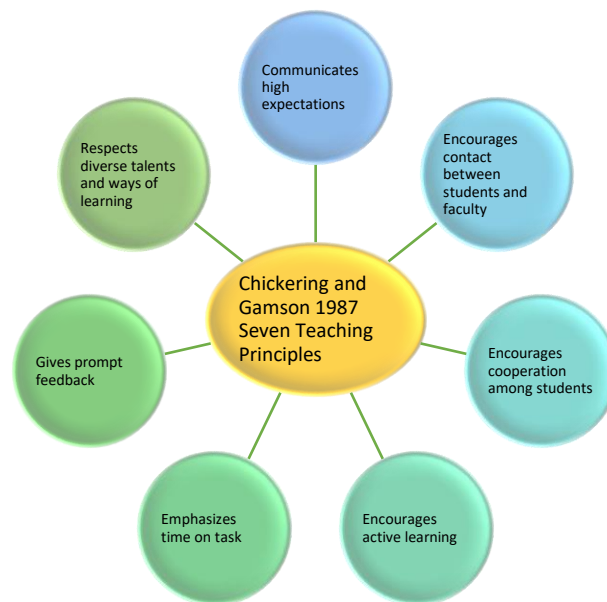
Communicates high expectations

Encourages contact between students and faculty

Respects diverse talents and ways of learning

Chickering and Gamson 1987 Seven Teaching Principles

Gives prompt feedback

Encourages cooperation among students

Emphasizes time on task

Encourages active learning